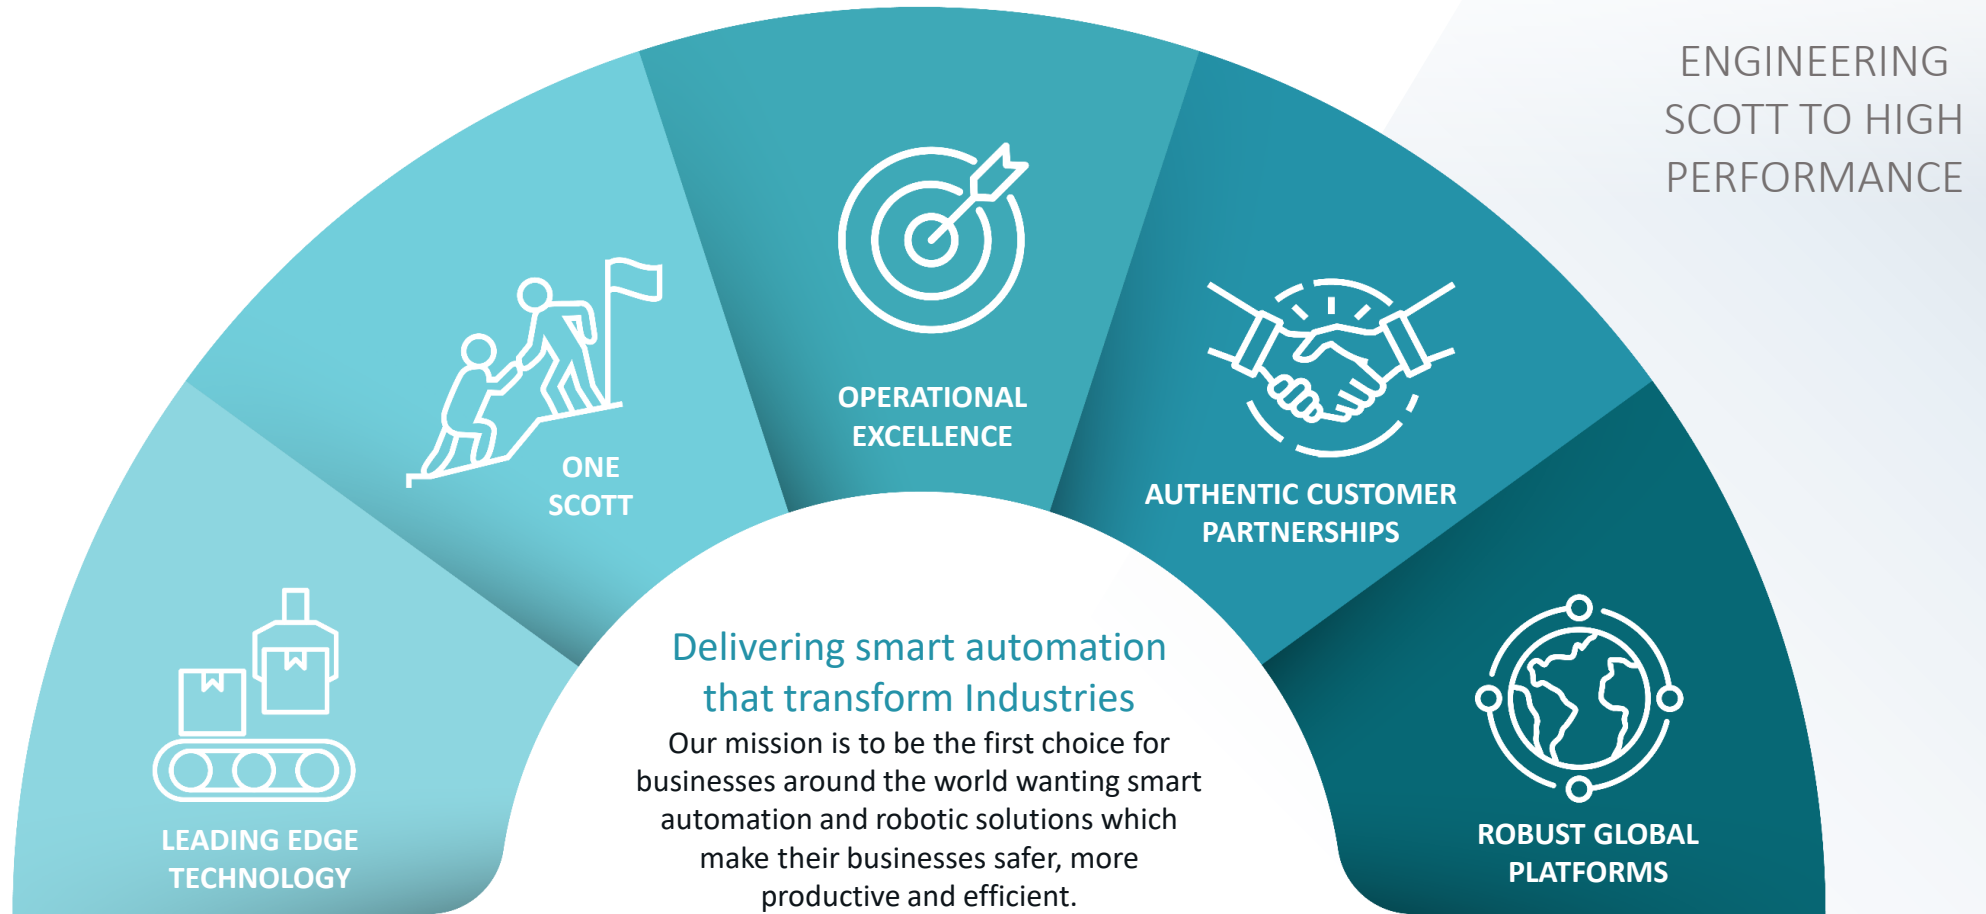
ENGINEERING SCOTT TO HIGH PERFORMANCE

LEADING EDGE TECHNOLOGY

ONE SCOTT

OPERATIONAL EXCELLENCE

AUTHENTIC CUSTOMER PARTNERSHIPS

ROBUST GLOBAL PLATFORMS

Delivering smart automation that transform Industries

Our mission is to be the first choice for businesses around the world wanting smart automation and robotic solutions which make their businesses safer, more productive and efficient.